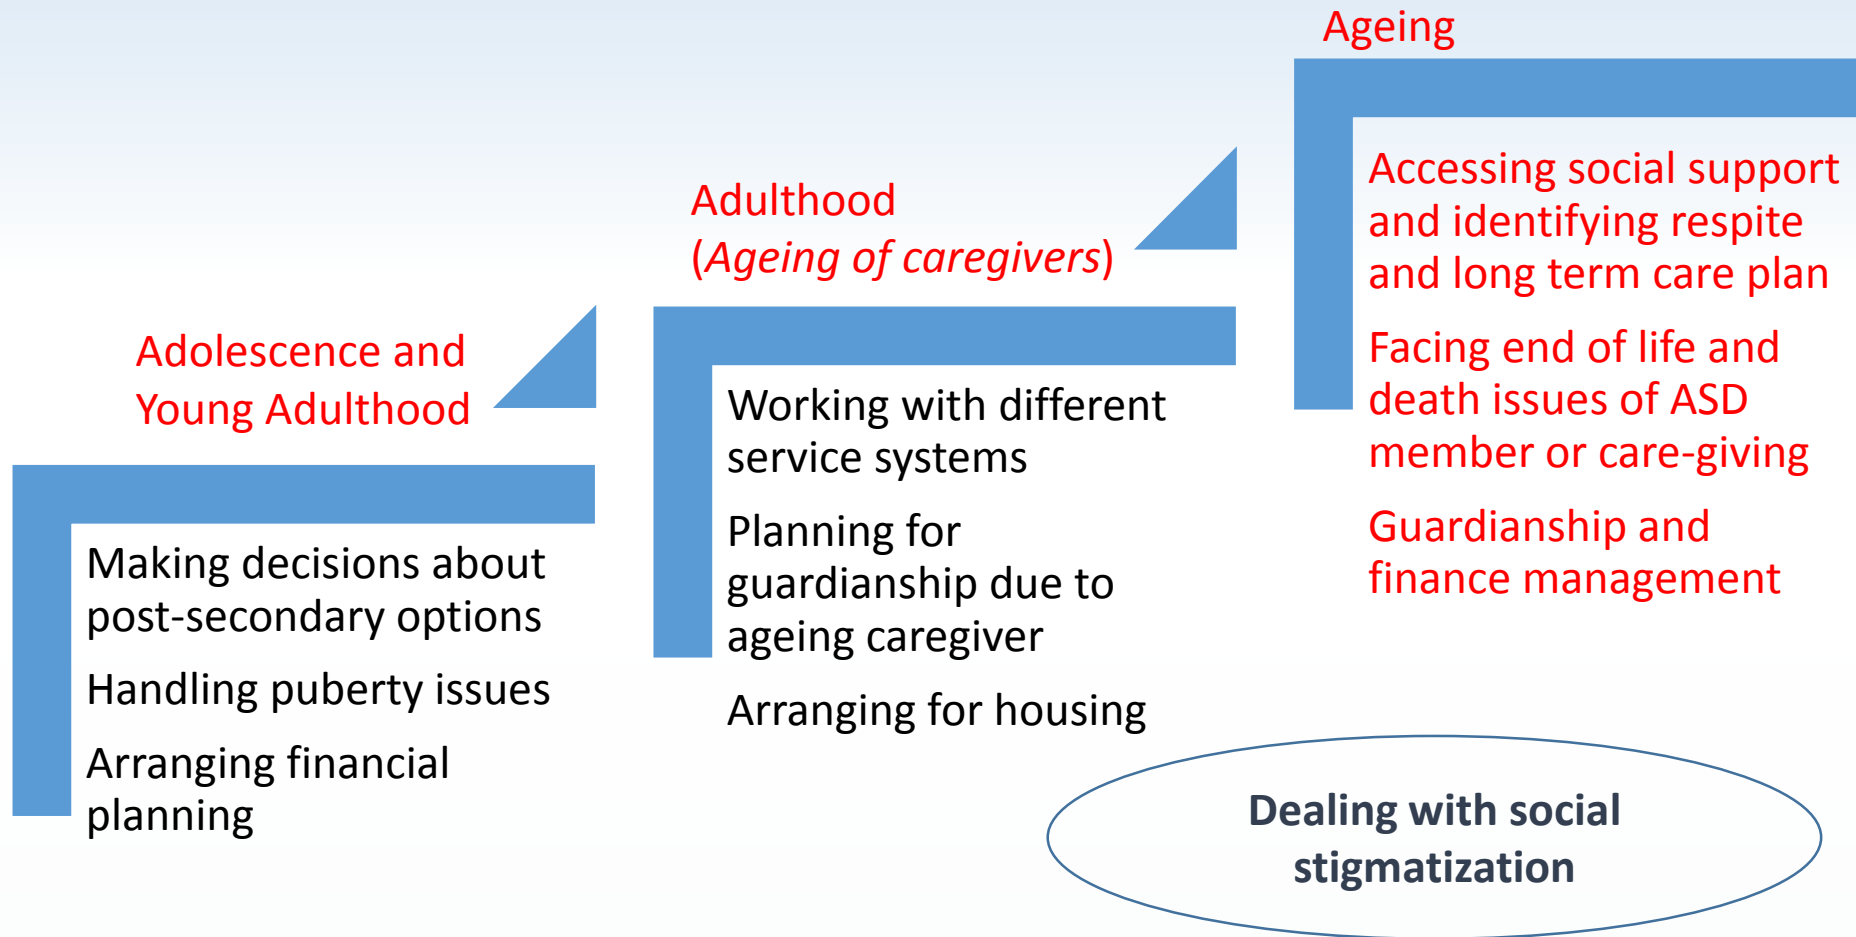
Adolescence and Young Adulthood

Making decisions about post-secondary options

Handling puberty issues

Arranging financial planning

Adulthood (*Ageing of caregivers*)

Working with different service systems

Planning for guardianship due to ageing caregiver

Arranging for housing

Ageing

Accessing social support and identifying respite and long term care plan

Facing end of life and death issues of ASD member or care-giving

Guardianship and finance management

Dealing with social stigmatization